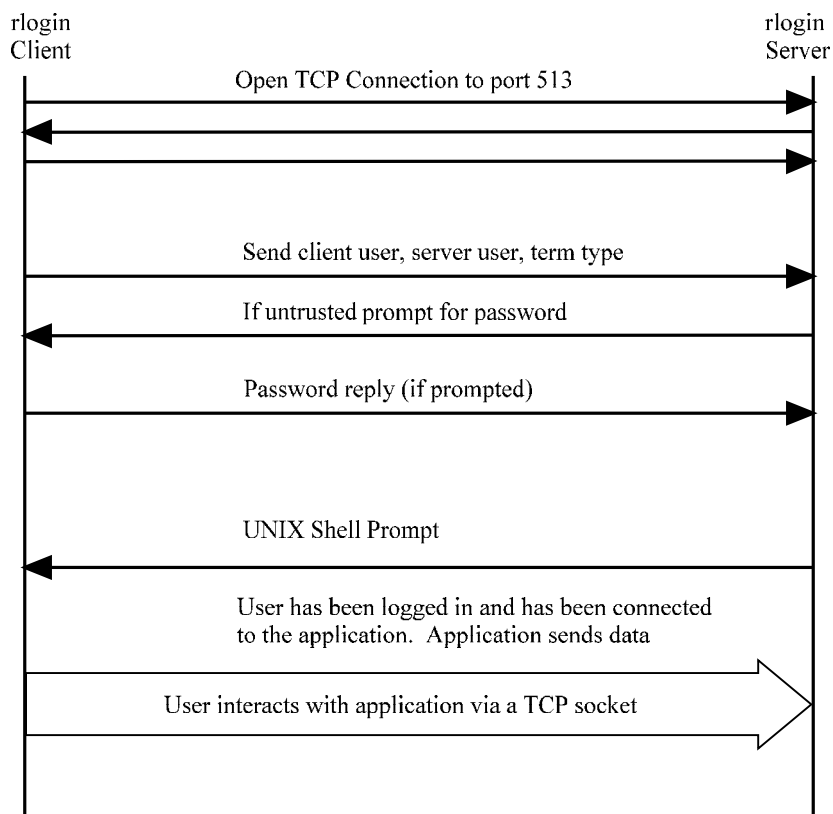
rlogin
Client

rlogin
Server

Open TCP Connection to port 513

Send client user, server user, term type

If untrusted prompt for password

Password reply (if prompted)

UNIX Shell Prompt

User has been logged in and has been connected to the application. Application sends data

User interacts with application via a TCP socket